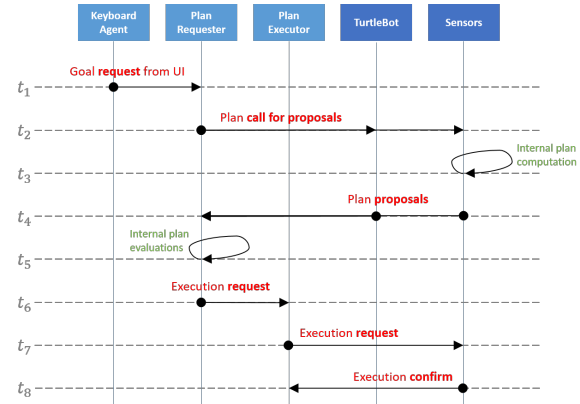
Keyboard Agent

Plan Requester

Plan Executor

TurtleBot

Sensors

$t_1$

Goal request from UI

$t_2$

Plan call for proposals

Internal plan computation

$t_3$

$t_4$

Plan proposals

Internal plan evaluations

$t_5$

$t_6$

Execution request

$t_7$

Execution request

$t_8$

Execution confirm